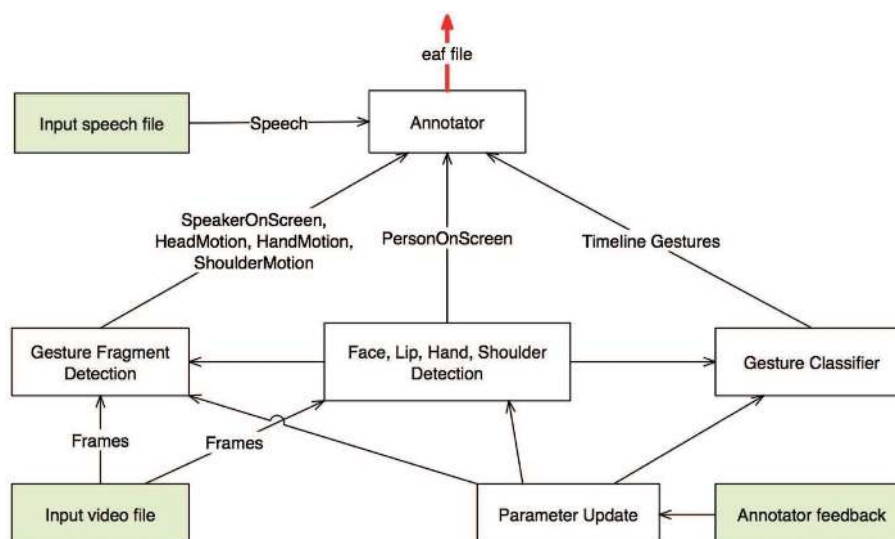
eaf file

Input speech file

Speech

Annotator

SpeakerOnScreen, HeadMotion, HandMotion, ShoulderMotion

PersonOnScreen

Timeline Gestures

Gesture Fragment Detection

Face, Lip, Hand, Shoulder Detection

Gesture Classifier

Frames

Frames

Input video file

Parameter Update

Annotator feedback